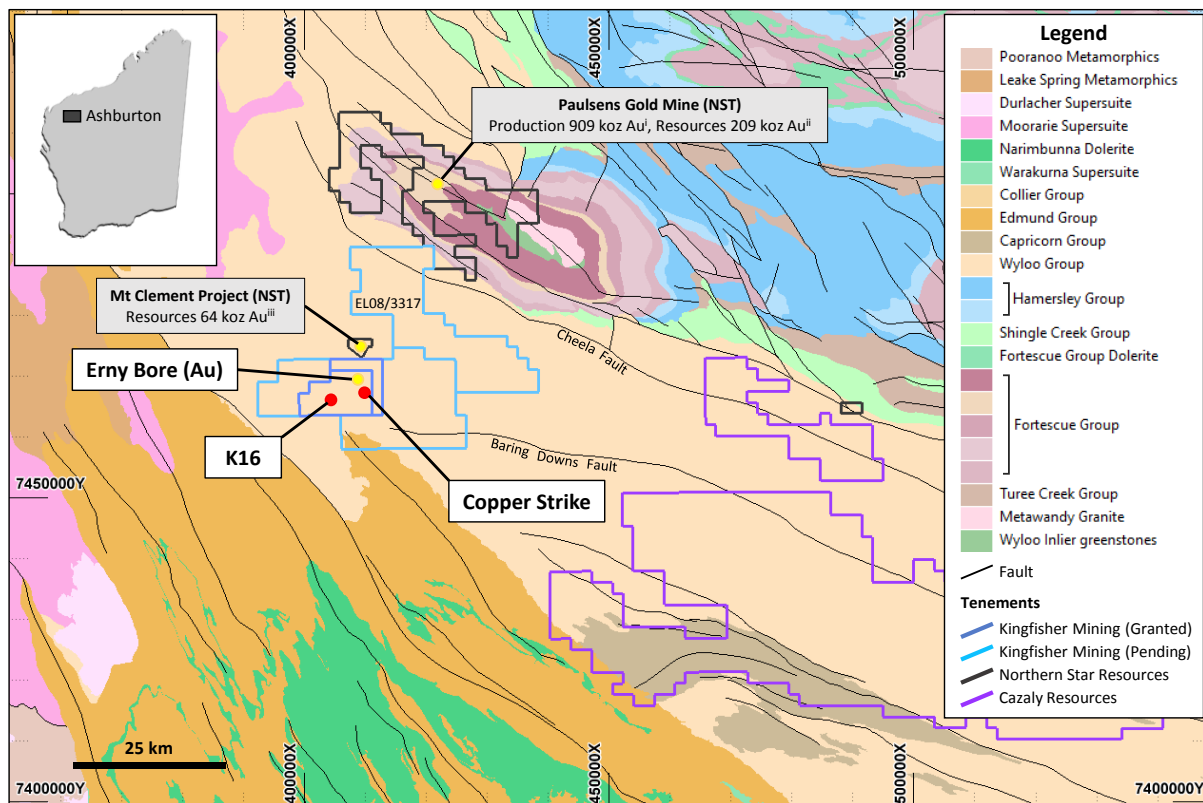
Ashburton

400000X

450000X

500000X

Paulsens Gold Mine (NST)
Production 909 koz Au$^{i}$, Resources 209 koz Au$^{ii}$

Mt Clement Project (NST)
Resources 64 koz Au$^{iii}$

EL08/3317

Erny Bore (Au)

Cheela Fault

K16

Baring Downs Fault

Copper Strike

7450000Y

25 km

7400000Y

400000X

450000X

500000X

7400000Y

Legend
Pooranoo Metamorphics
Leake Spring Metamorphics
Durlacher Supersuite
Moorarie Supersuite
Narimbunna Dolerite
Warakurna Supersuite
Collier Group
Edmund Group
Capricorn Group
Wyloo Group
Hamersley Group
Shingle Creek Group
Fortescue Group Dolerite
Fortescue Group
Turee Creek Group
Metawandy Granite
Wyloo Inlier greenstones
Fault
Tenements
Kingfisher Mining (Granted)
Kingfisher Mining (Pending)
Northern Star Resources
Cazaly Resources